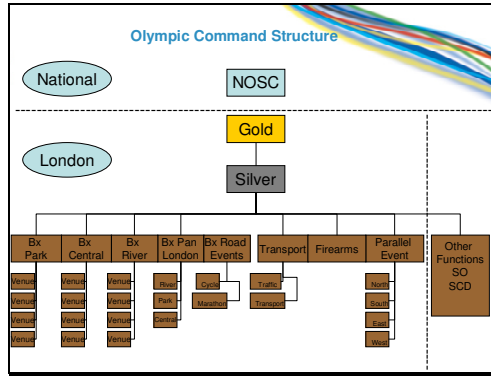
Olympic Command Structure

National

NOSC

Gold

London

Silver

Bx Park

Bx Central

Bx River

Bx Pan London

Bx Road Events

Transport

Firearms

Parallel Event

Other Functions SO SCD

Venue
Venue
Venue
Venue

Venue
Venue
Venue
Venue

Venue
Venue
Venue
Venue

River
Park
Central

Cycle
Marathon

Traffic
Transport

North
South
East
West